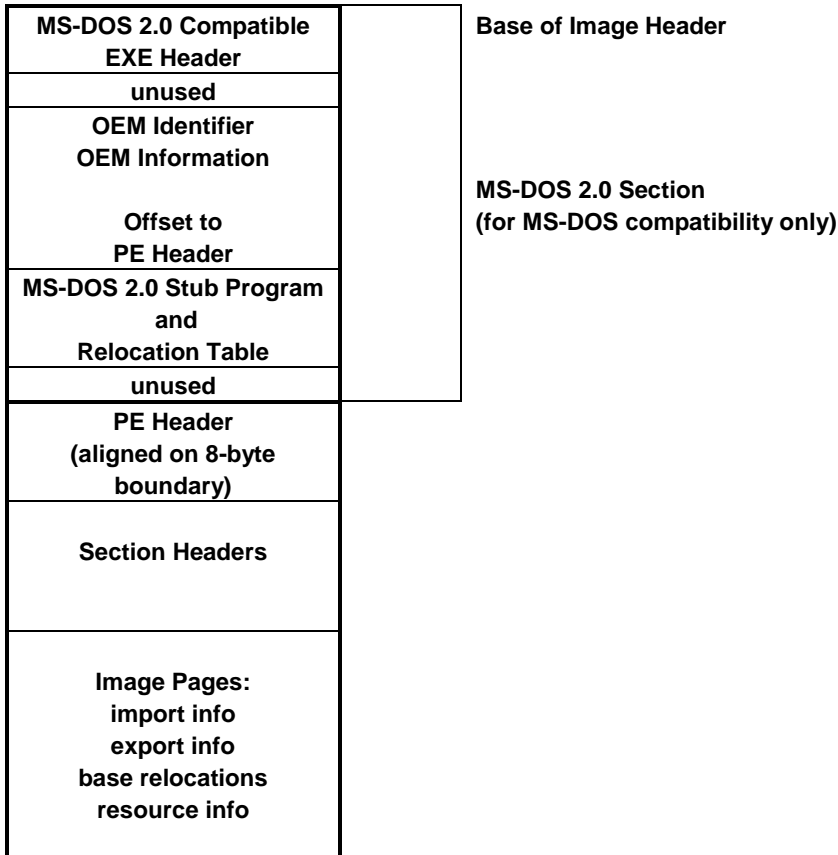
MS-DOS 2.0 Compatible EXE Header

Base of Image Header

unused

OEM Identifier
OEM Information

Offset to PE Header

MS-DOS 2.0 Section
(for MS-DOS compatibility only)

MS-DOS 2.0 Stub Program and Relocation Table

unused

PE Header
(aligned on 8-byte boundary)

Section Headers

Image Pages:
import info
export info
base relocations
resource info